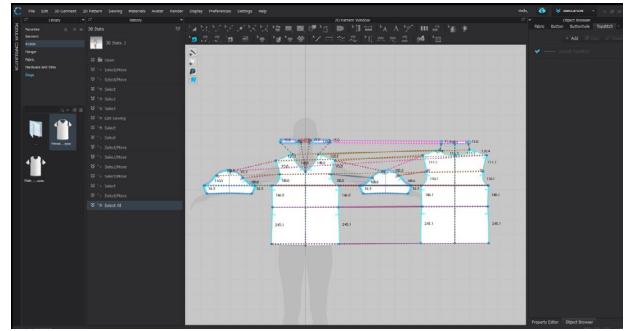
File Edit 3D Garment 2D Pattern Sewing Materials Avatar Render Display Preferences Settings Help

Library
History
3D State
2D Pattern Window
Object Browser

Favorites
Garment
Fabric
Hanger
Fabric
Hardware and Trims
Stage

3D State 1
Create
Select/Move
Select/Move
Select
Select
Select
Edit Sewing
Select
Select/Move
Select/Move
Select
Select/Move
Select/Move
Select/Move
Select
Select/Move
Select All

Fabric Button Buttonhole Topstitch
+ Add

Property Editor Object Browser